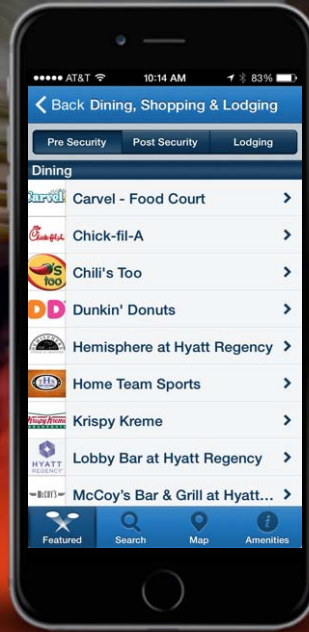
●●●●● AT&T 10:14 AM 83%

Back Dining, Shopping & Lodging

Pre Security | Post Security | Lodging

Dining

Carvel - Food Court

Chick-fil-A

Chili's Too

Dunkin' Donuts

Hemisphere at Hyatt Regency

Home Team Sports

Krispy Kreme

Lobby Bar at Hyatt Regency

McCoy's Bar & Grill at Hyatt...

Featured Search Map Amenities